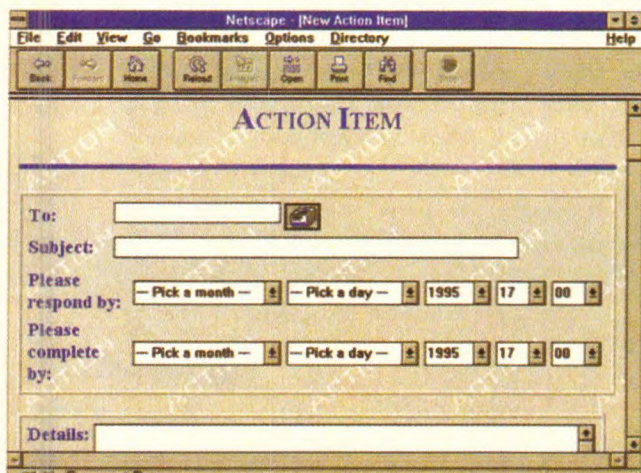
Netscape - [New Action Item]

File Edit View Go Bookmarks Options Directory Help

Back Forward Home Reload Images Open Print Find Stop

ACTION ITEM

To:

Subject:

Please respond by: -- Pick a month -- -- Pick a day -- 1995 17 00

Please complete by: -- Pick a month -- -- Pick a day -- 1995 17 00

Details: